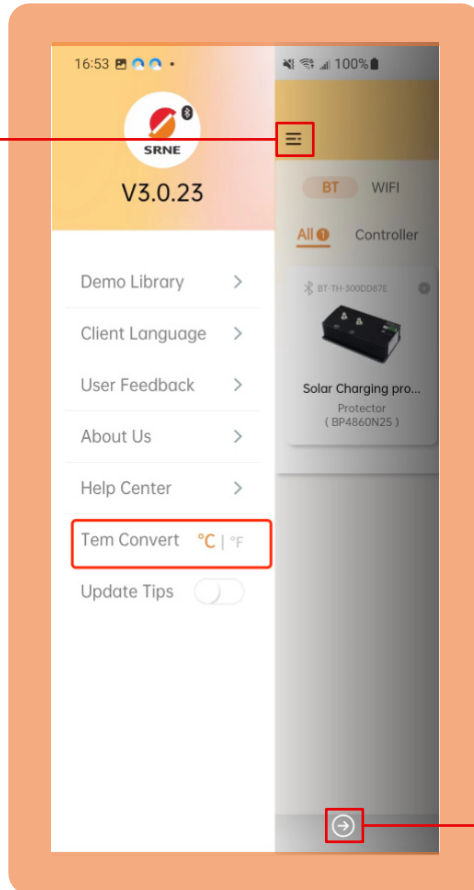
16:53

100%

SRNE

V3.0.23

Demo Library >

Client Language >

User Feedback >

About Us >

Help Center >

Tem Convert °C | °F

Update Tips

BT WIFI

All Controller

BT-TH-300DD87E

Solar Charging pro...

Protector
( BP4860N25 )